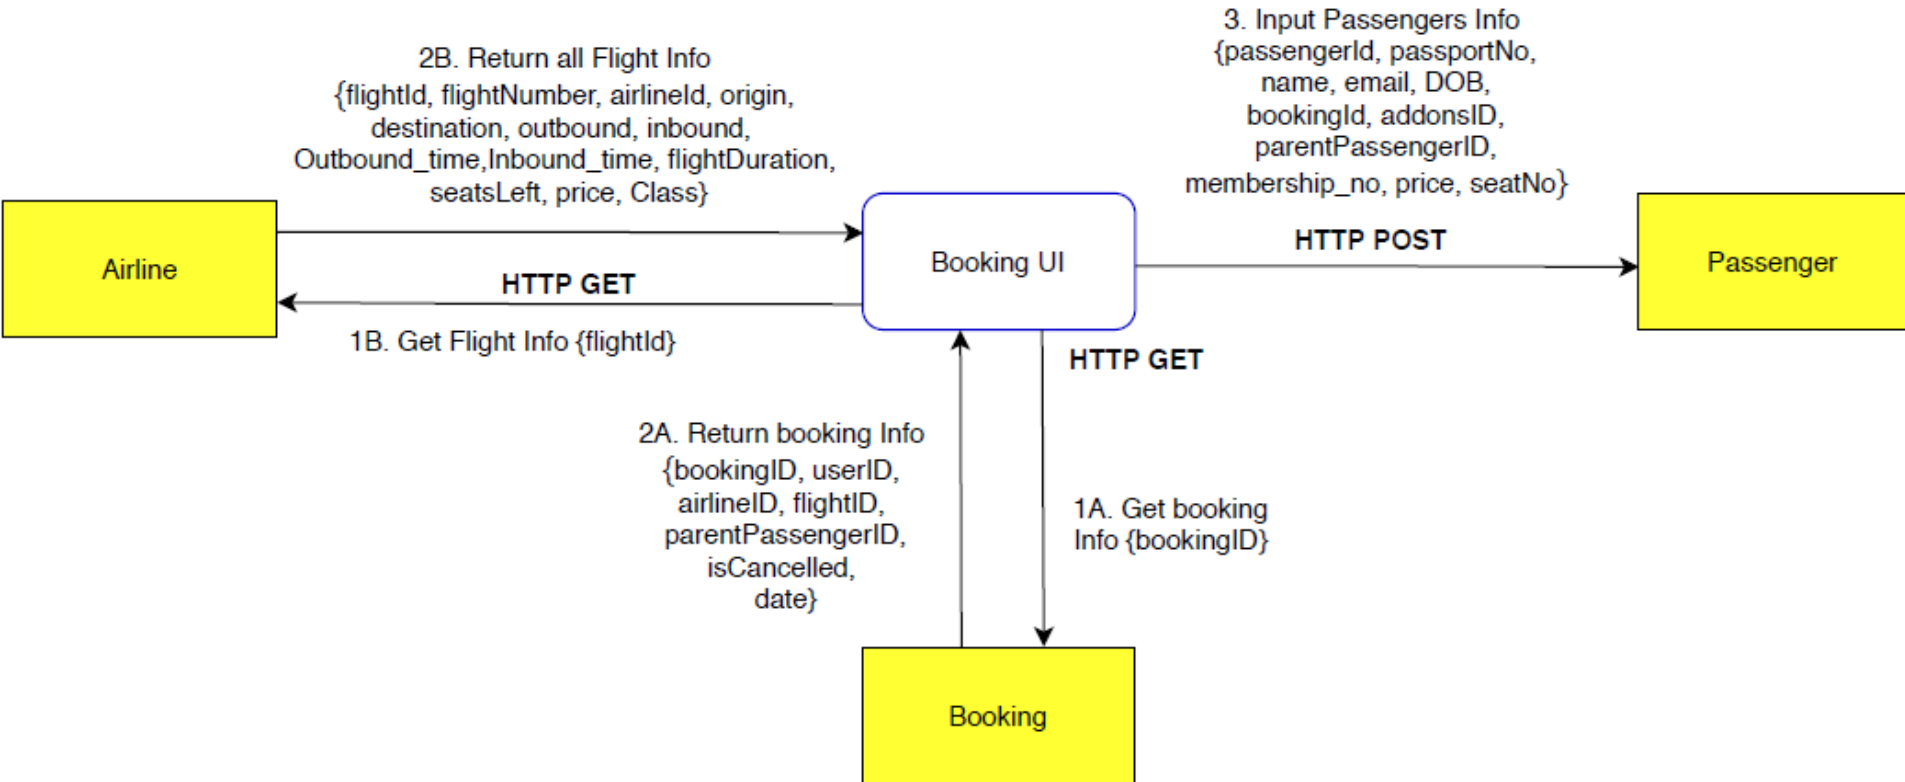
2B. Return all Flight Info {flightId, flightNumber, airlineId, origin, destination, outbound, inbound, Outbound_time,Inbound_time, flightDuration, seatsLeft, price, Class}

3. Input Passengers Info {passengerId, passportNo, name, email, DOB, bookingId, addonsID, parentPassengerID, membership_no, price, seatNo}

Airline

HTTP GET

1B. Get Flight Info {flightId}

Booking UI

HTTP POST

Passenger

HTTP GET

2A. Return booking Info {bookingID, userID, airlineID, flightID, parentPassengerID, isCancelled, date}

1A. Get booking Info {bookingID}

Booking